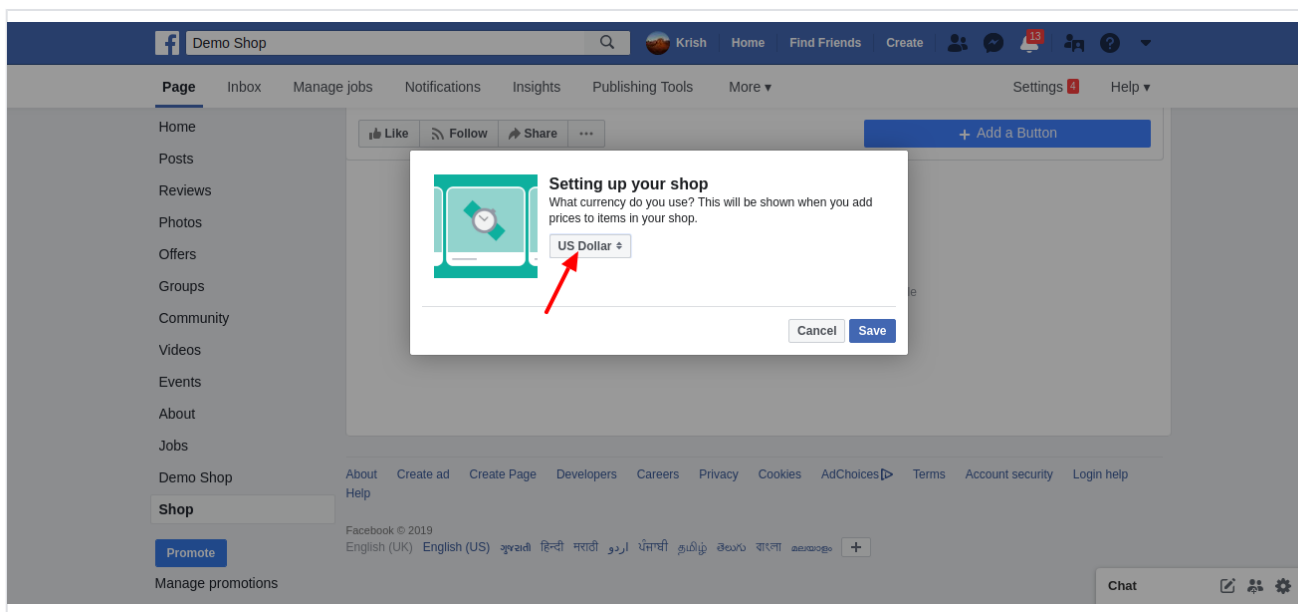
Demo Shop

Krish Home Find Friends Create 13

Page Inbox Manage jobs Notifications Insights Publishing Tools More ▾ Settings 4 Help ▾

Home
Posts
Reviews
Photos
Offers
Groups
Community
Videos
Events
About
Jobs
Demo Shop
Shop

Promote
Manage promotions

Like Follow Share ···

+ Add a Button

Setting up your shop
What currency do you use? This will be shown when you add prices to items in your shop.

US Dollar

Cancel Save

About Create ad Create Page Developers Careers Privacy Cookies AdChoices Terms Account security Login help Help

Facebook © 2019
English (UK) English (US) ગુજરાતી हिन्दी मराठी اردو ਪੰਜਾਬੀ தமிழ் తెలుగు বাংলা മലയാളം +

Chat